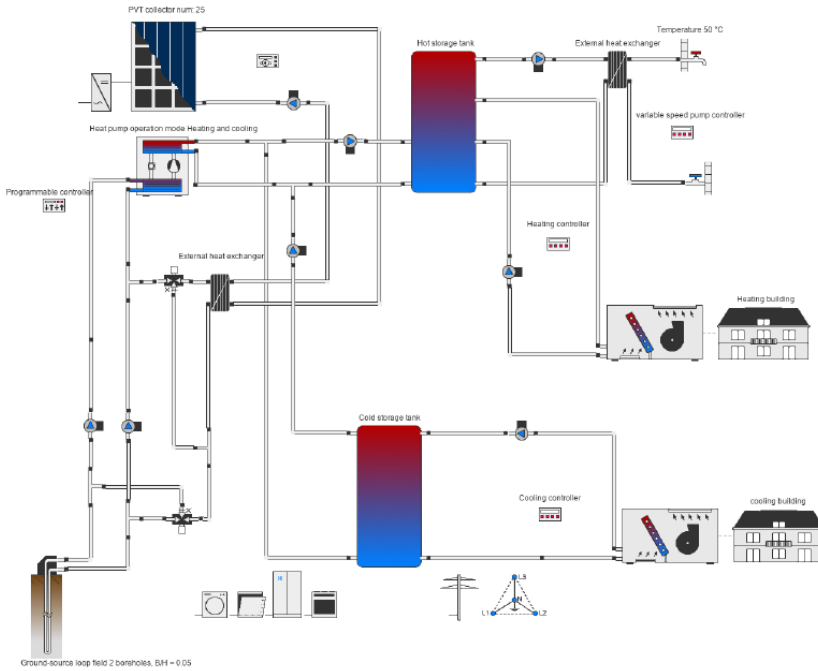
PVT collector num: 25

Hot storage tank

External heat exchanger

Temperature 50 °C

Heat pump operation mode Heating and cooling

variable speed pump controller

Programmable controller

Heating controller

External heat exchanger

Heating building

Cold storage tank

Cooling controller

cooling building

L3

N

L1

L2

Ground-source loop field 2 boreholes, B/H = 0.05